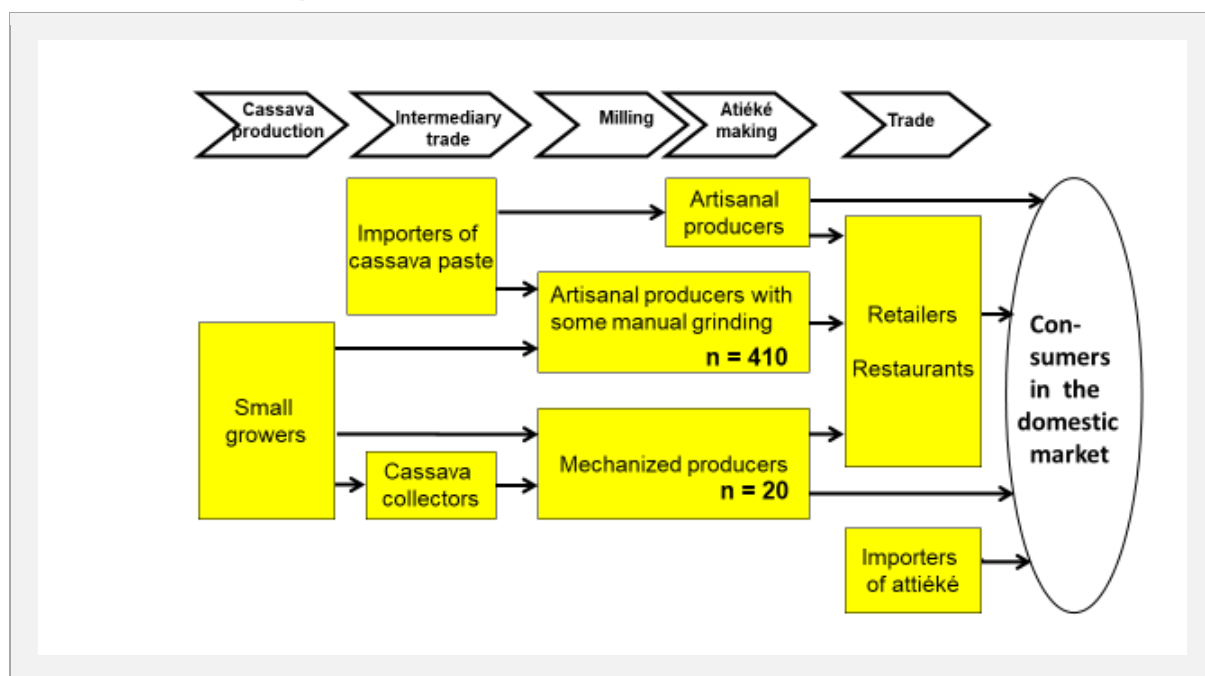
Cassava production

Intermediary trade

Milling

Atiéké making

Trade

Importers of cassava paste

Artisanal producers

Artisanal producers with some manual grinding n = 410

Retailers

Restaurants

Con-sumers in the domestic market

Small growers

Cassava collectors

Mechanized producers n = 20

Importers of attiéké